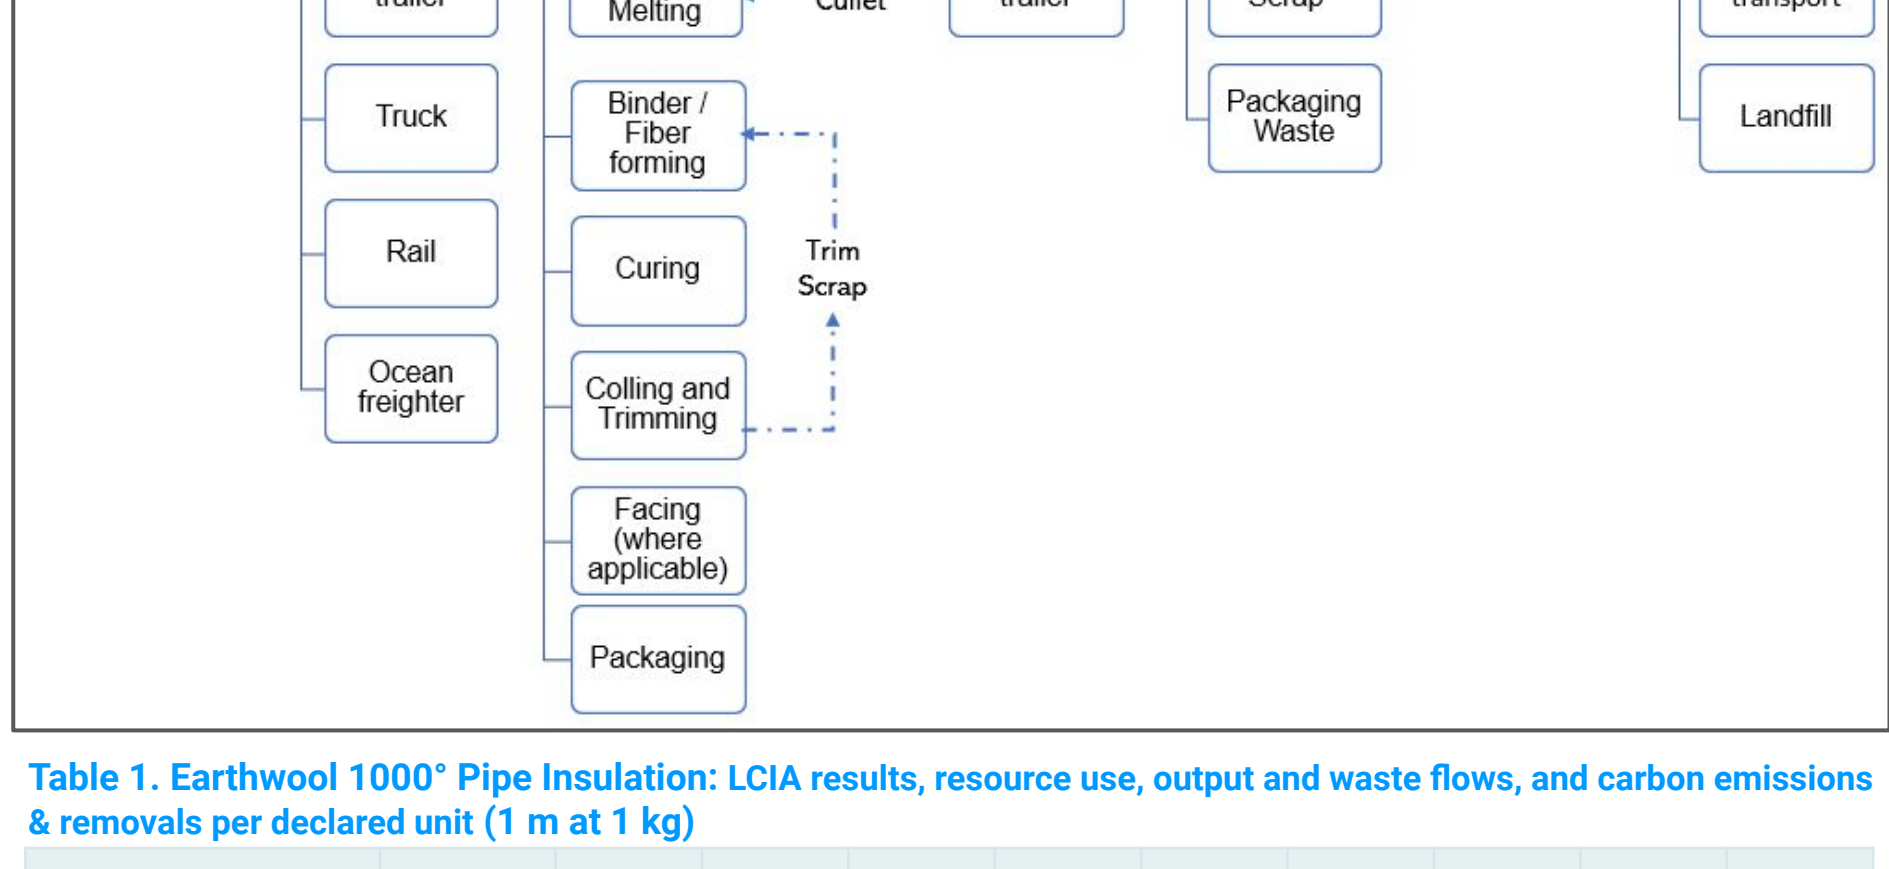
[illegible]

Melting

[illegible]

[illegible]

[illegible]

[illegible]

Truck

Rail

Ocean freighter

Binder / Fiber forming

Curing

Colling and Trimming

Facing (where applicable)

Packaging

Trim Scrap

Packaging Waste

Landfill

Table 1. Earthwool 1000° Pipe Insulation: LCIA results, resource use, output and waste flows, and carbon emissions & removals per declared unit (1 m at 1 kg)